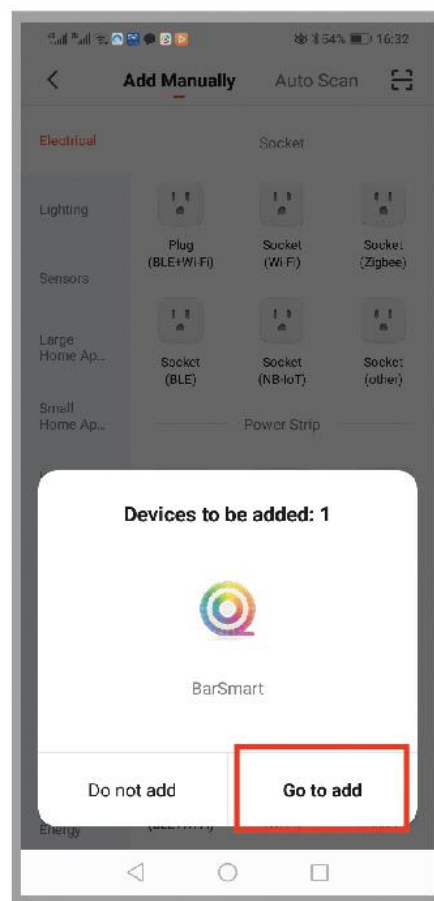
54% 16:32

Add Manually Auto Scan

Electrical

Lighting

Sensors

Large Home Ap...

Small Home Ap...

Socket

Plug (BLE+Wi-Fi)

Socket (Wi-Fi)

Socket (Zigbee)

Socket (BLE)

Socket (NB-IoT)

Socket (other)

Power Strip

Devices to be added: 1

BarSmart

Do not add

Go to add

Energy